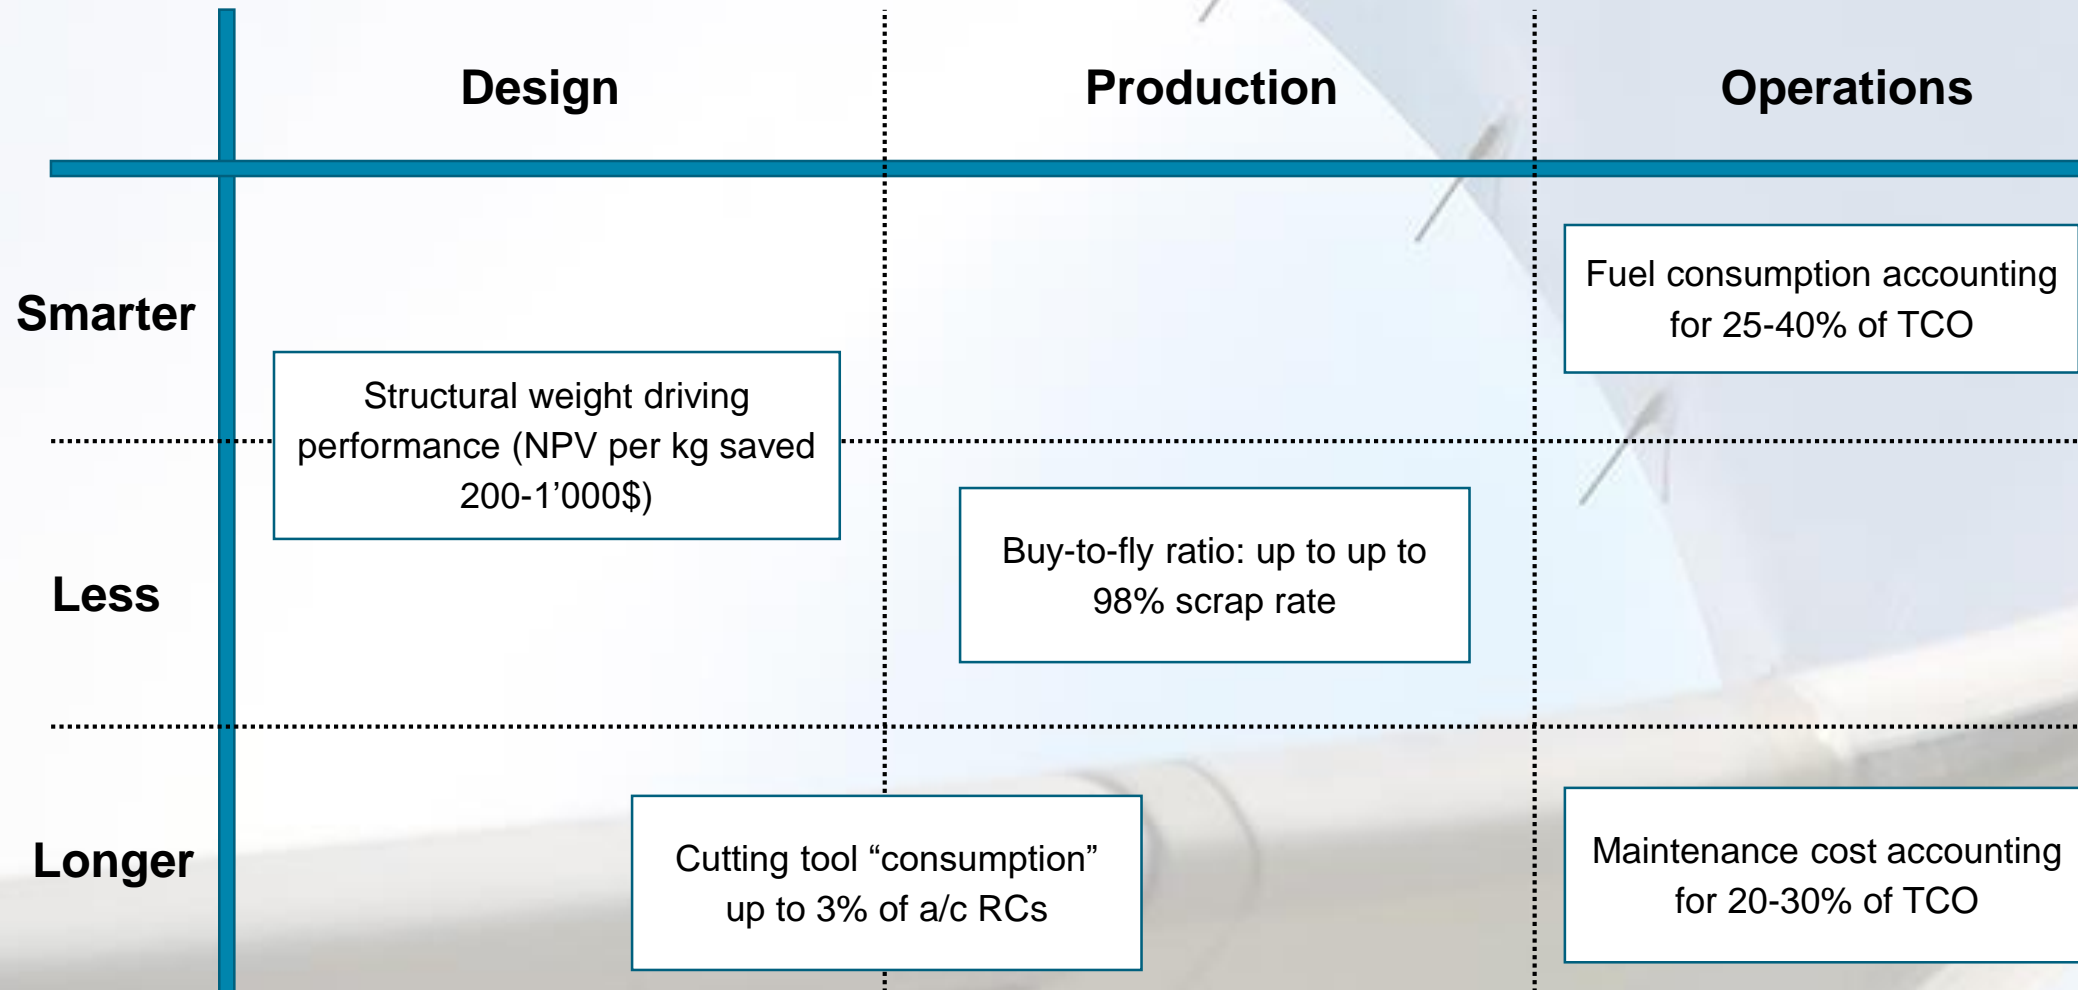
| | Design | Production | Operations |
|---|---|---|---|
| Smarter | Structural weight driving performance (NPV per kg saved 200-1’000$) | | Fuel consumption accounting for 25-40% of TCO |
| Less | | Buy-to-fly ratio: up to up to 98% scrap rate | |
| Longer | Cutting tool “consumption” up to 3% of a/c RCs | | Maintenance cost accounting for 20-30% of TCO |